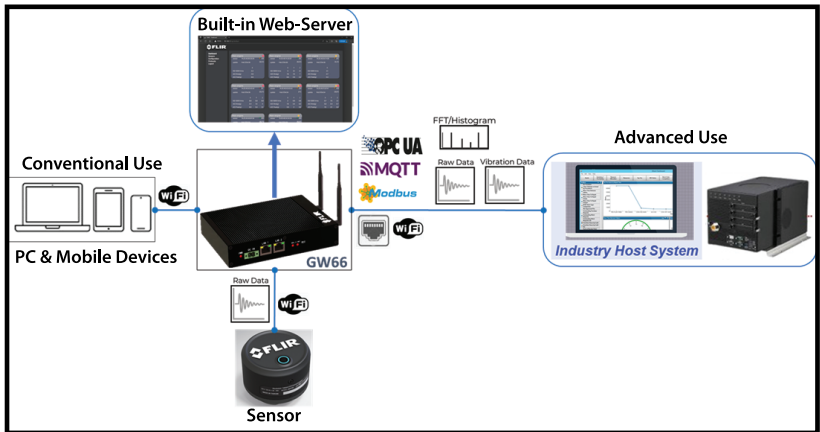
Built-in Web-Server

FLIR

Conventional Use

Wi Fi

PC & Mobile Devices

GW66

OPC UA

MQTT

Modbus

FFT/Histogram

Raw Data

Vibration Data

Wi Fi

Advanced Use

Industry Host System

Raw Data

Wi Fi

FLIR

Sensor